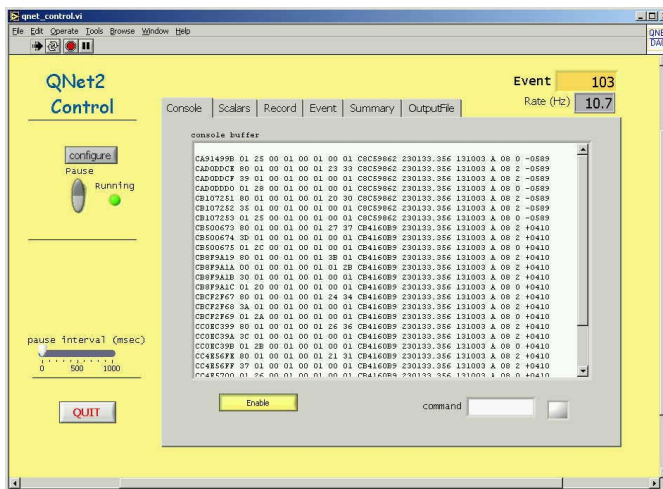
qnet_control.vi

File Edit Operate Tools Browse Window Help

QNE
DA

QNet2
Control

configure
Pause
Running

pause interval (msec)
0 500 1000

QUIT

Event 103
Rate (Hz) 10.7

Console | Scalars | Record | Event | Summary | OutputFile

console buffer

CA91499B 01 25 00 01 00 01 00 01 C8C59862 230133.356 131003 A 08 0 -0589
CAD0DDCE 80 01 00 01 00 01 23 33 C8C59862 230133.356 131003 A 08 2 -0589
CAD0DDCF 39 01 00 01 00 01 00 01 C8C59862 230133.356 131003 A 08 2 -0589
CAD0DDD0 01 28 00 01 00 01 00 01 C8C59862 230133.356 131003 A 08 0 -0589
CB107251 80 01 00 01 00 01 20 30 C8C59862 230133.356 131003 A 08 2 -0589
CB107252 35 01 00 01 00 01 00 01 C8C59862 230133.356 131003 A 08 2 -0589
CB107253 01 25 00 01 00 01 00 01 C8C59862 230133.356 131003 A 08 0 -0589
CB500673 80 01 00 01 00 01 27 37 CB4160B9 230133.356 131003 A 08 2 +0410
CB500674 3D 01 00 01 00 01 00 01 CB4160B9 230133.356 131003 A 08 2 +0410
CB500675 01 2C 00 01 00 01 00 01 CB4160B9 230133.356 131003 A 08 0 +0410
CB8F9A19 80 01 00 01 00 01 3B 01 CB4160B9 230133.356 131003 A 08 2 +0410
CB8F9A1A 00 01 00 01 00 01 01 2B CB4160B9 230133.356 131003 A 08 2 +0410
CB8F9A1B 30 01 00 01 00 01 00 01 CB4160B9 230133.356 131003 A 08 2 +0410
CB8F9A1C 01 20 00 01 00 01 00 01 CB4160B9 230133.356 131003 A 08 0 +0410
CBCF2F67 80 01 00 01 00 01 24 34 CB4160B9 230133.356 131003 A 08 2 +0410
CBCF2F68 3A 01 00 01 00 01 00 01 CB4160B9 230133.356 131003 A 08 2 +0410
CBCF2F69 01 2A 00 01 00 01 00 01 CB4160B9 230133.356 131003 A 08 0 +0410
CC0EC399 80 01 00 01 00 01 26 36 CB4160B9 230133.356 131003 A 08 2 +0410
CC0EC39A 3C 01 00 01 00 01 00 01 CB4160B9 230133.356 131003 A 08 2 +0410
CC0EC39B 01 2B 00 01 00 01 00 01 CB4160B9 230133.356 131003 A 08 0 +0410
CC4E56FE 80 01 00 01 00 01 21 31 CB4160B9 230133.356 131003 A 08 2 +0410
CC4E56FF 37 01 00 01 00 01 00 01 CB4160B9 230133.356 131003 A 08 2 +0410
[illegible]

Enable

command